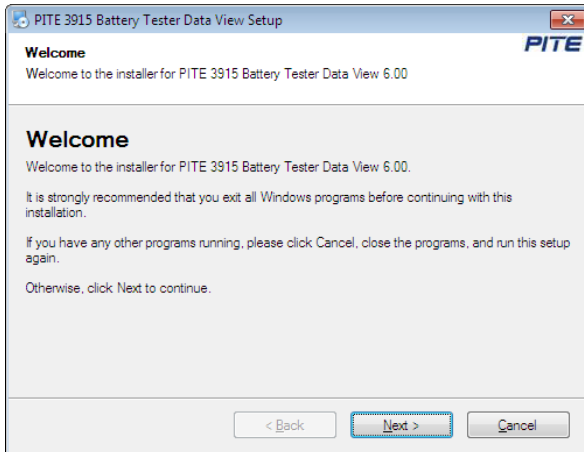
PITE 3915 Battery Tester Data View Setup

Welcome
Welcome to the installer for PITE 3915 Battery Tester Data View 6.00

PITE

Welcome
Welcome to the installer for PITE 3915 Battery Tester Data View 6.00.

It is strongly recommended that you exit all Windows programs before continuing with this installation.

If you have any other programs running, please click Cancel, close the programs, and run this setup again.

Otherwise, click Next to continue.

< Back
Next >
Cancel